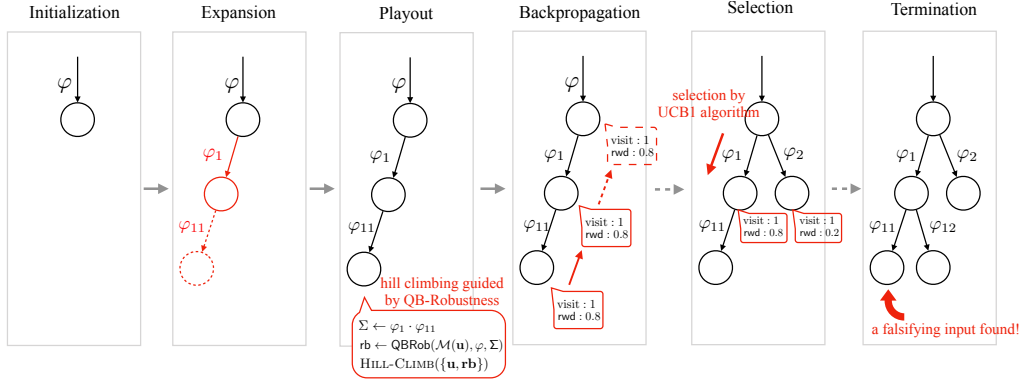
Initialization

$\varphi$

Expansion

$\varphi$

$\varphi_1$

$\varphi_{11}$

Playout

$\varphi$

$\varphi_1$

$\varphi_{11}$

hill climbing guided by QB-Robustness

$\Sigma \leftarrow \varphi_1 \cdot \varphi_{11}$
$\mathsf{rb} \leftarrow \mathsf{QBRob}(\mathcal{M}(\mathbf{u}), \varphi, \Sigma)$
$\textsc{Hill-Climb}(\{\mathbf{u}, \mathbf{rb}\})$

Backpropagation

$\varphi$

visit : 1
rwd : 0.8

$\varphi_1$

visit : 1
rwd : 0.8

$\varphi_{11}$

visit : 1
rwd : 0.8

Selection

selection by UCB1 algorithm

$\varphi_1$

$\varphi_2$

$\varphi_{11}$

visit : 1
rwd : 0.8

visit : 1
rwd : 0.2

Termination

$\varphi_1$

$\varphi_2$

$\varphi_{11}$

$\varphi_{12}$

a falsifying input found!